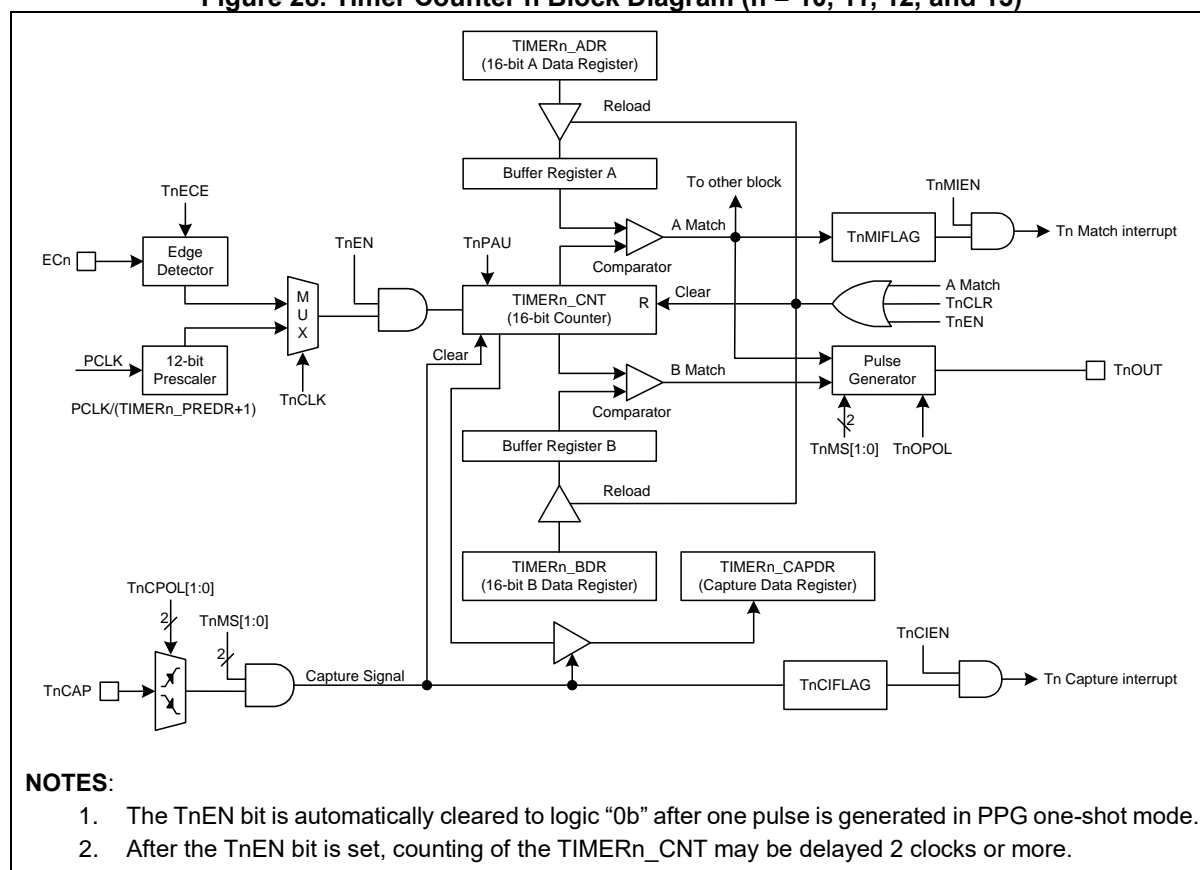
Figure 28. Timer Counter n Block Diagram (n = 10, 11, 12, and 13)

TIMERn_ADR
(16-bit A Data Register)

Reload

Buffer Register A

To other block

TnMIEN

TnECE

ECn

Edge Detector

TnEN

TnPAU

A Match

TnMIFLAG

Tn Match interrupt

Comparator

M
U
X

TIMERn_CNT
(16-bit Counter)

R

Clear

A Match
TnCLR
TnEN

PCLK

12-bit Prescaler

PCLK/(TIMERn_PREDR+1)

TnCLK

Clear

B Match

Pulse Generator

TnOUT

Comparator

2

TnMS[1:0]

TnOPOL

Buffer Register B

Reload

TIMERn_BDR
(16-bit B Data Register)

TIMERn_CAPDR
(Capture Data Register)

TnCPOL[1:0]

2

TnMS[1:0]

2

TnCIEN

TnCAP

Capture Signal

TnCIFLAG

Tn Capture interrupt

NOTES:
1. The TnEN bit is automatically cleared to logic "0b" after one pulse is generated in PPG one-shot mode.
2. After the TnEN bit is set, counting of the TIMERn_CNT may be delayed 2 clocks or more.